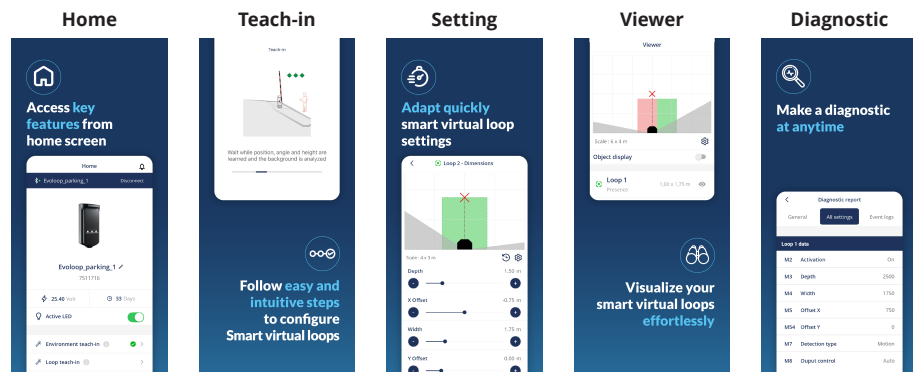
Home

Access key features from home screen

Home

Evoloop_parking_1 Disconnect

Evoloop_parking_1

7511716

25.40 Volt 33 Days

Active LED

Environment teach-in

Loop teach-in

Teach-in

Teach-in

Wait while position, angle and height are learned and the background is analyzed

Follow easy and intuitive steps to configure Smart virtual loops

Setting

Adapt quickly smart virtual loop settings

Loop 2 - Dimensions

Scale : 4 x 3 m

Depth 1.50 m

X Offset -0.75 m

Width 1.75 m

Y Offset 0.00 m

Viewer

Viewer

Scale : 6 x 4 m

Object display

Loop 1

Presence 1,50 x 1,75 m

Visualize your smart virtual loops effortlessly

Diagnostic

Make a diagnostic at anytime

Diagnostic report

General All settings Event logs

Loop 1 data

| | | |
|---|---|---|
| M2 | Activation | On |
| M3 | Depth | 2500 |
| M4 | Width | 1750 |
| M5 | Offset X | 750 |
| M54 | Offset Y | 0 |
| M7 | Detection type | Motion |
| M8 | Ouput control | Auto |